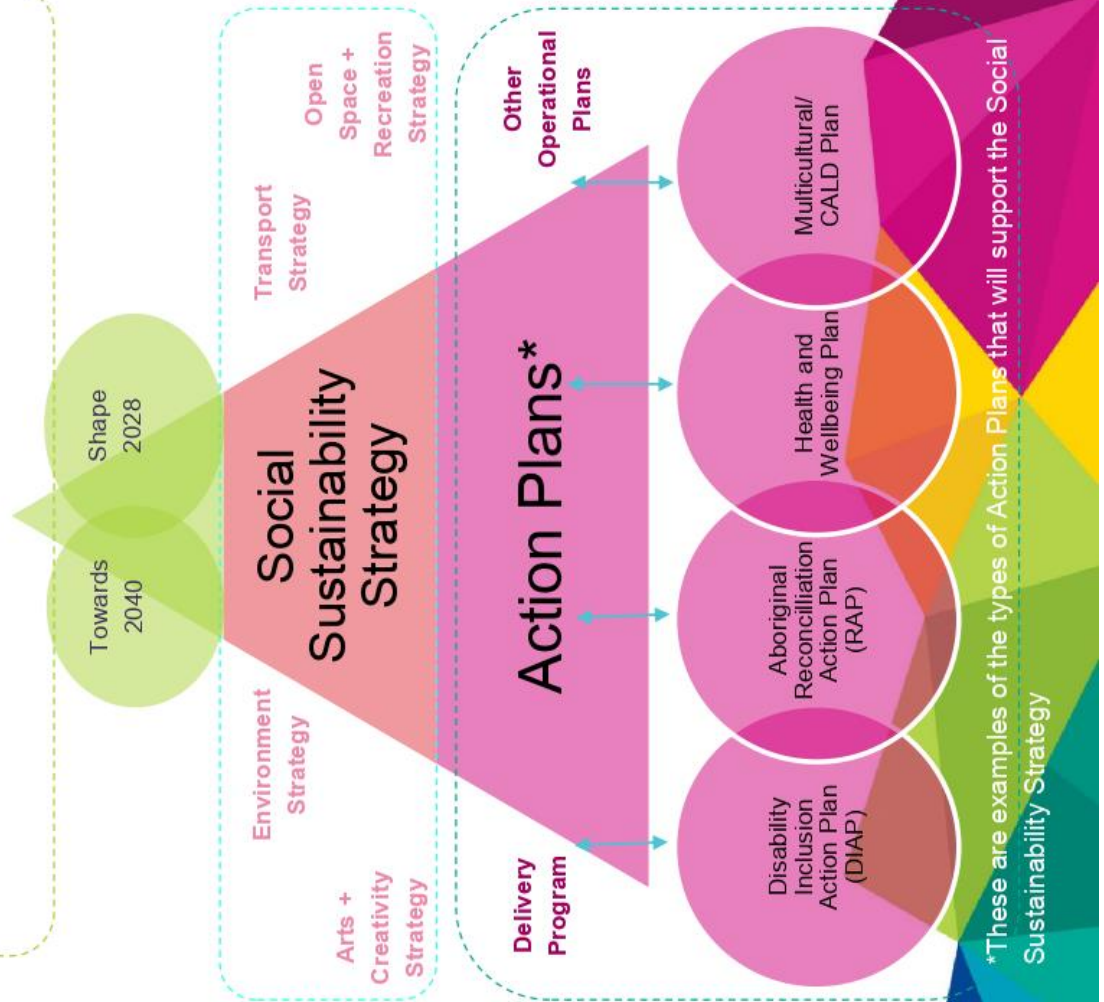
Towards 2040

Shape 2028

Social Sustainability Strategy

Arts + Creativity Strategy

Environment Strategy

Transport Strategy

Open Space + Recreation Strategy

Action Plans*

Delivery Program

Other Operational Plans

Disability Inclusion Action Plan (DIAP)

Aboriginal Reconcilliation Action Plan (RAP)

Health and Wellbeing Plan

Multicultural/ CALD Plan

*These are examples of the types of Action Plans that will support the Social Sustainability Strategy